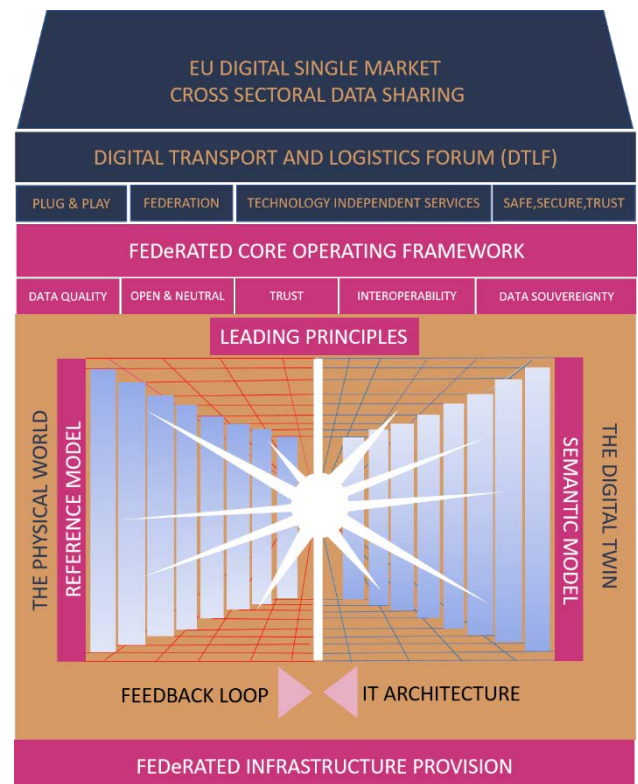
EU DIGITAL SINGLE MARKET
CROSS SECTORAL DATA SHARING

DIGITAL TRANSPORT AND LOGISTICS FORUM (DTLF)

PLUG & PLAY

FEDERATION

TECHNOLOGY INDEPENDENT SERVICES

SAFE,SECURE,TRUST

FEDeRATED CORE OPERATING FRAMEWORK

DATA QUALITY

OPEN & NEUTRAL

TRUST

INTEROPERABILITY

DATA SOUVEREIGNTY

LEADING PRINCIPLES

THE PHYSICAL WORLD

REFERENCE MODEL

SEMANTIC MODEL

THE DIGITAL TWIN

FEEDBACK LOOP

IT ARCHITECTURE

FEDeRATED INFRASTRUCTURE PROVISION